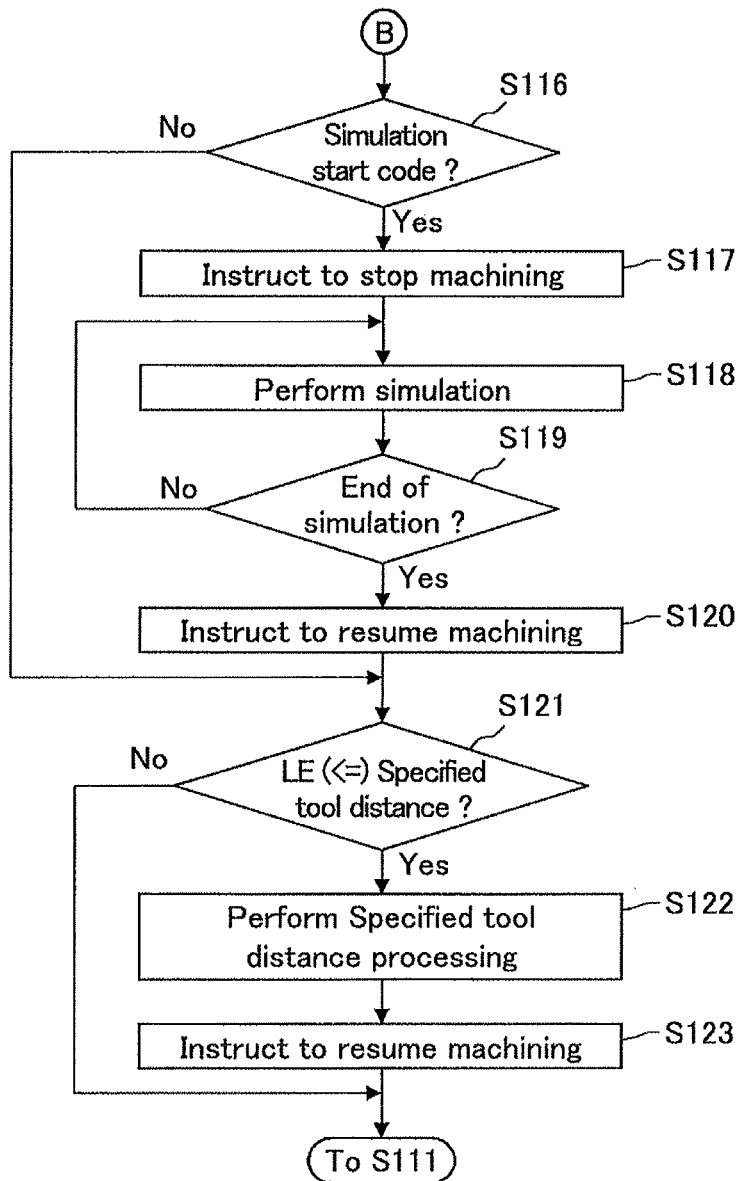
B

S116

No

Simulation start code ?

Yes

Instruct to stop machining

S117

Perform simulation

S118

S119

No

End of simulation ?

Yes

Instruct to resume machining

S120

S121

No

LE (<=) Specified tool distance ?

Yes

Perform Specified tool distance processing

S122

Instruct to resume machining

S123

To S111